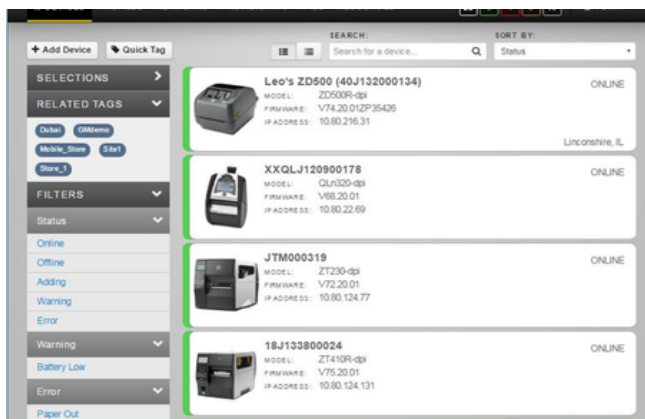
+ Add Device
Quick Tag

SEARCH:
Search for a device...

SORT BY:
Status

SELECTIONS
RELATED TAGS
Dubai
OMdemo
Mobile_Store
Site1
Store_1
FILTERS
Status
Online
Offline
Adding
Warning
Error
Warning
Battery Low
Error
Paper Out

Leo's ZD500 (40J132000134)
MODEL: ZD500R-dpi
FIRMWARE: V74.20.01ZP35426
IP ADDRESS: 10.80.216.31
ONLINE
Linconshire, IL

XXQLJ120900178
MODEL: QLn320-dpi
FIRMWARE: V68.20.01
IP ADDRESS: 10.80.22.69
ONLINE

JTM000319
MODEL: ZT230-dpi
FIRMWARE: V72.20.01
IP ADDRESS: 10.80.124.77
ONLINE

18J133800024
MODEL: ZT410R-dpi
FIRMWARE: V75.20.01
IP ADDRESS: 10.80.124.131
ONLINE